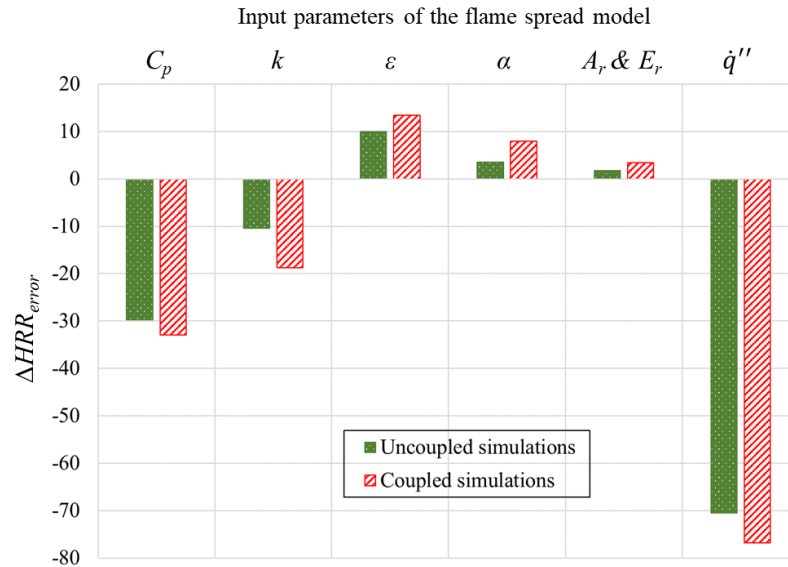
Input parameters of the flame spread model

$C_p$ $k$ $\varepsilon$ $\alpha$ $A_r$ & $E_r$ $\dot{q}''$

20
10
0
-10
-20
-30
-40
-50
-60
-70
-80

$\Delta HRR_{error}$

Uncoupled simulations
Coupled simulations